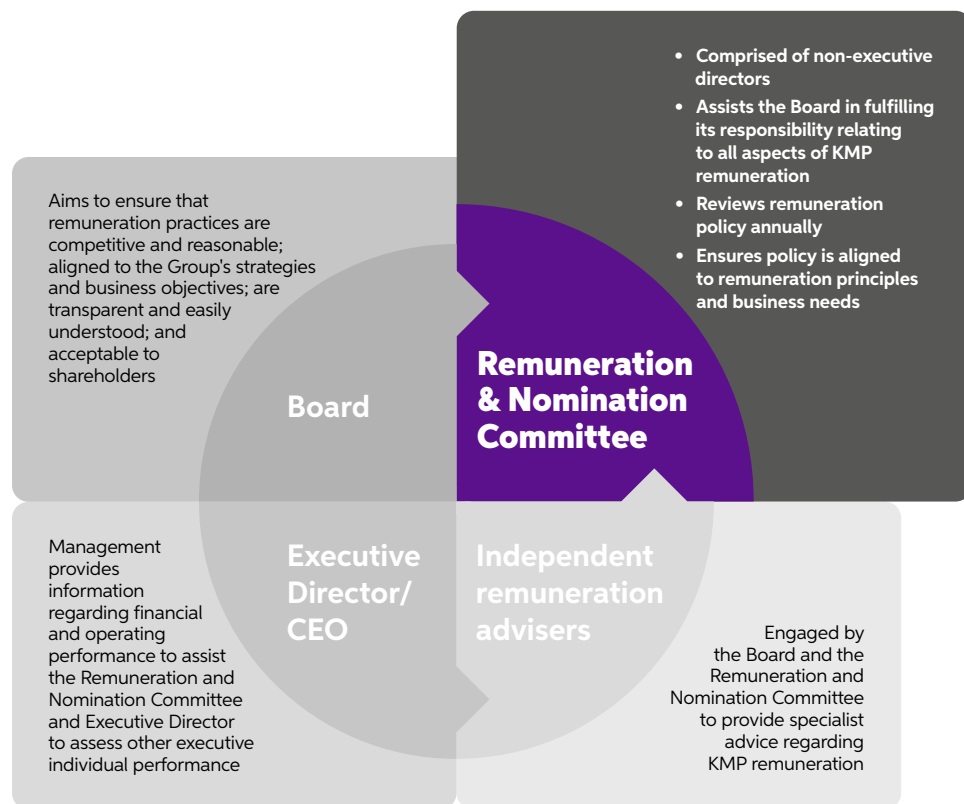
- Comprised of non-executive directors
- Assists the Board in fulfilling its responsibility relating to all aspects of KMP remuneration
- Reviews remuneration policy annually
- Ensures policy is aligned to remuneration principles and business needs

Aims to ensure that remuneration practices are competitive and reasonable; aligned to the Group's strategies and business objectives; are transparent and easily understood; and acceptable to shareholders

Board

Remuneration & Nomination Committee

Management provides information regarding financial and operating performance to assist the Remuneration and Nomination Committee and Executive Director to assess other executive individual performance

Executive Director/ CEO

Independent remuneration advisers

Engaged by the Board and the Remuneration and Nomination Committee to provide specialist advice regarding KMP remuneration